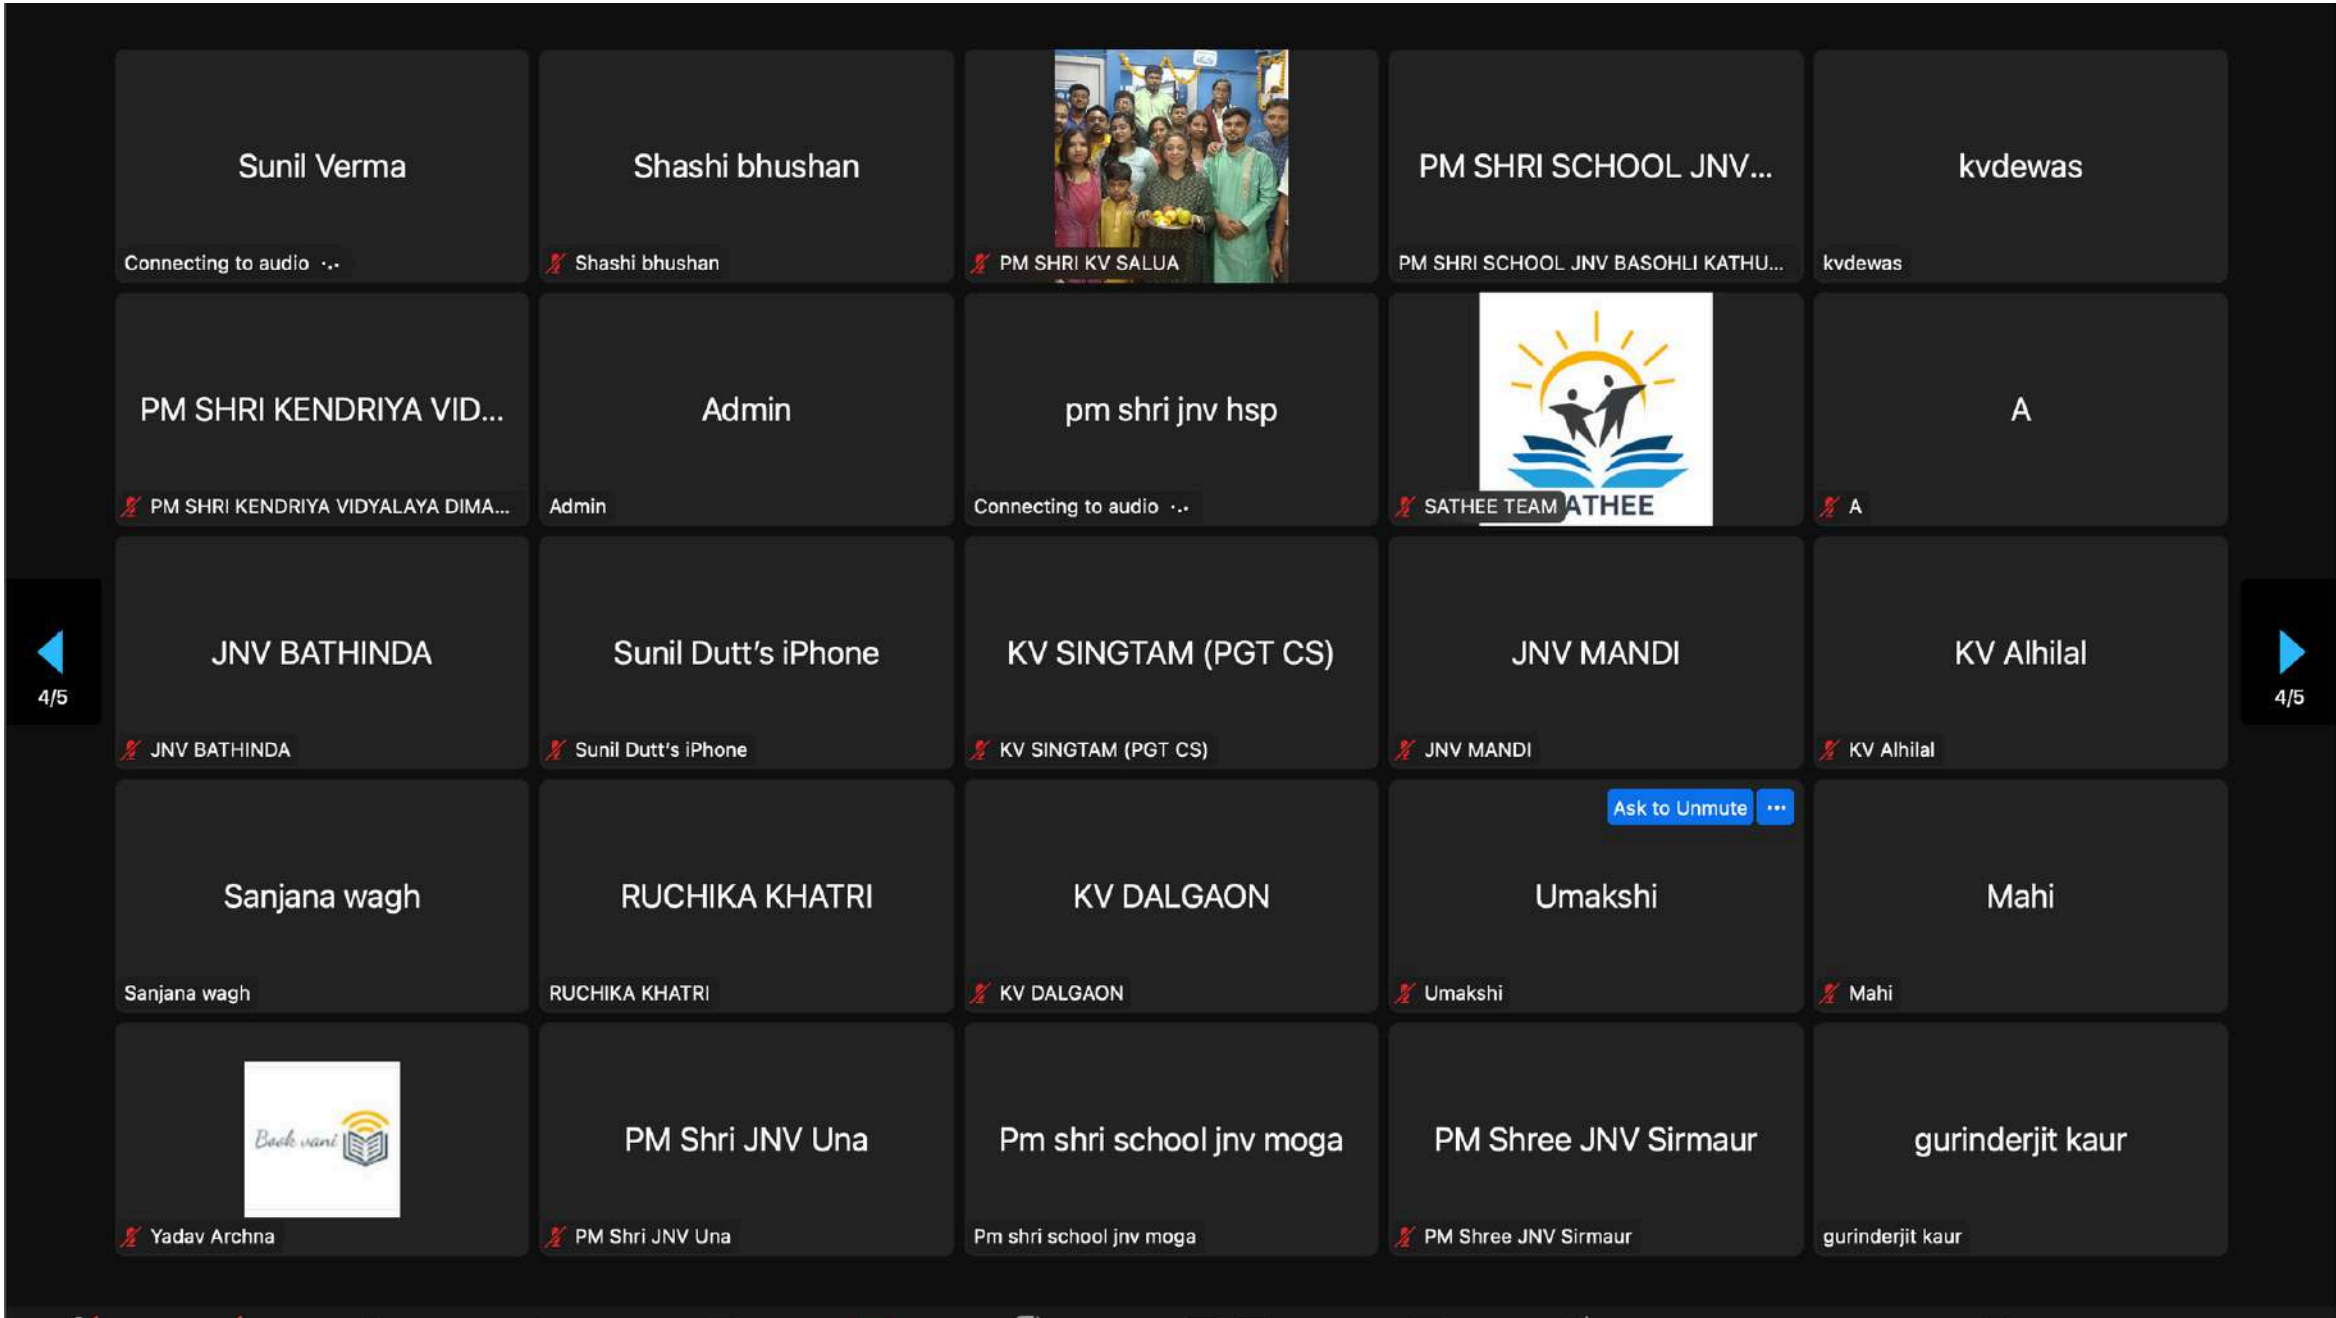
Sunil Verma
Connecting to audio

Shashi bhushan
Shashi bhushan

PM SHRI KV SALUA

PM SHRI SCHOOL JNV...
PM SHRI SCHOOL JNV BASOHLI KATHU...

kvdewas
kvdewas

PM SHRI KENDRIYA VID...
PM SHRI KENDRIYA VIDYALAYA DIMA...

Admin
Admin

pm shri jnv hsp
Connecting to audio

SATHEE TEAM ATHEE

A
A

4/5

JNV BATHINDA
JNV BATHINDA

Sunil Dutt's iPhone
Sunil Dutt's iPhone

KV SINGTAM (PGT CS)
KV SINGTAM (PGT CS)

JNV MANDI
JNV MANDI

KV Alhilal
KV Alhilal

4/5

Sanjana wagh
Sanjana wagh

RUCHIKA KHATRI
RUCHIKA KHATRI

KV DALGAON
KV DALGAON

Ask to Unmute ···
Umakshi
Umakshi

Mahi
Mahi

Book vani
Yadav Archna

PM Shri JNV Una
PM Shri JNV Una

Pm shri school jnv moga
Pm shri school jnv moga

PM Shree JNV Sirmaur
PM Shree JNV Sirmaur

gurinderjit kaur
gurinderjit kaur